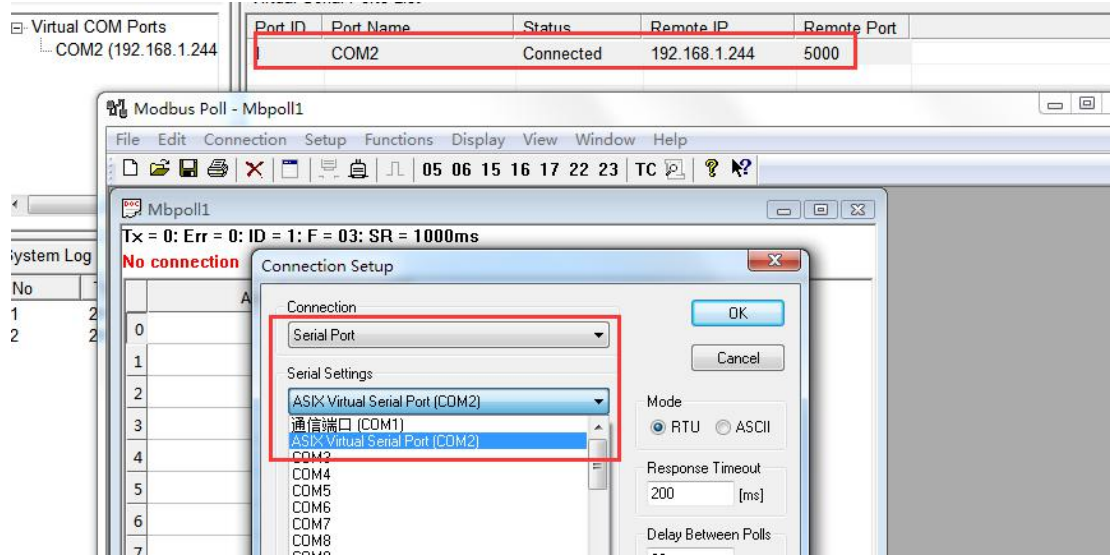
Virtual COM Ports
COM2 (192.168.1.244

| Port ID | Port Name | Status | Remote IP | Remote Port |
|---|---|---|---|---|
| I | COM2 | Connected | 192.168.1.244 | 5000 |

Modbus Poll - Mbpoll1

File Edit Connection Setup Functions Display View Window Help

05 06 15 16 17 22 23 TC

Mbpoll1

Tx = 0: Err = 0: ID = 1: F = 03: SR = 1000ms

No connection

System Log

No
1
2

0
1
2
3
4
5
6
7

Connection Setup

Connection
Serial Port

Serial Settings
ASIX Virtual Serial Port (COM2)

通信端口 (COM1)
ASIX Virtual Serial Port (COM2)
COM3
COM4
COM5
COM6
COM7
COM8

OK
Cancel

Mode
RTU ASCII

Response Timeout
200 [ms]

Delay Between Polls